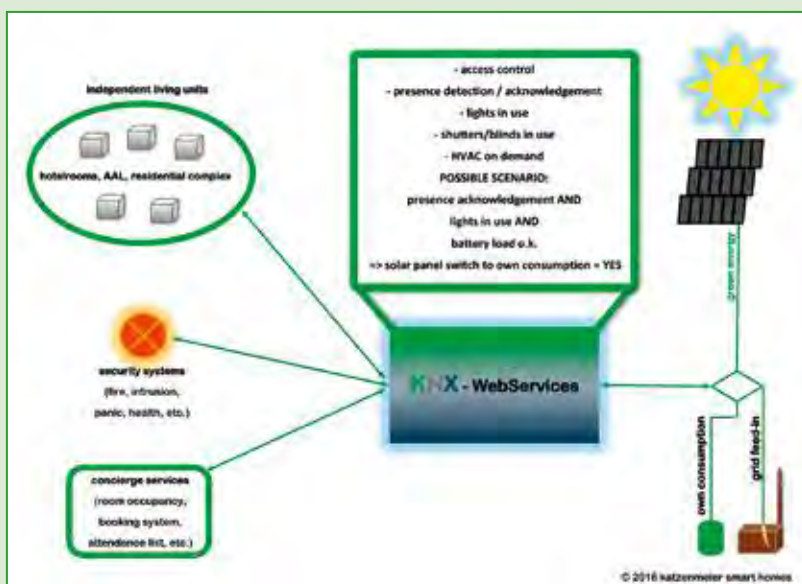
independent living units

hotelrooms, AAL, residential complex

- access control
- presence detection / acknowledgement
- lights in use
- shutters/blinds in use
- HVAC on demand
POSSIBLE SCENARIO:
presence acknowledgement AND
lights in use AND
battery load o.k.
=> solar panel switch to own consumption = YES

green energy

security systems
(fire, intrusion, panic, health, etc.)

KNX - WebServices

own consumption

grid feed-in

concierge services
(room occupancy, booking system, attendence list, etc.)

© 2016 katzenmeier smart homes